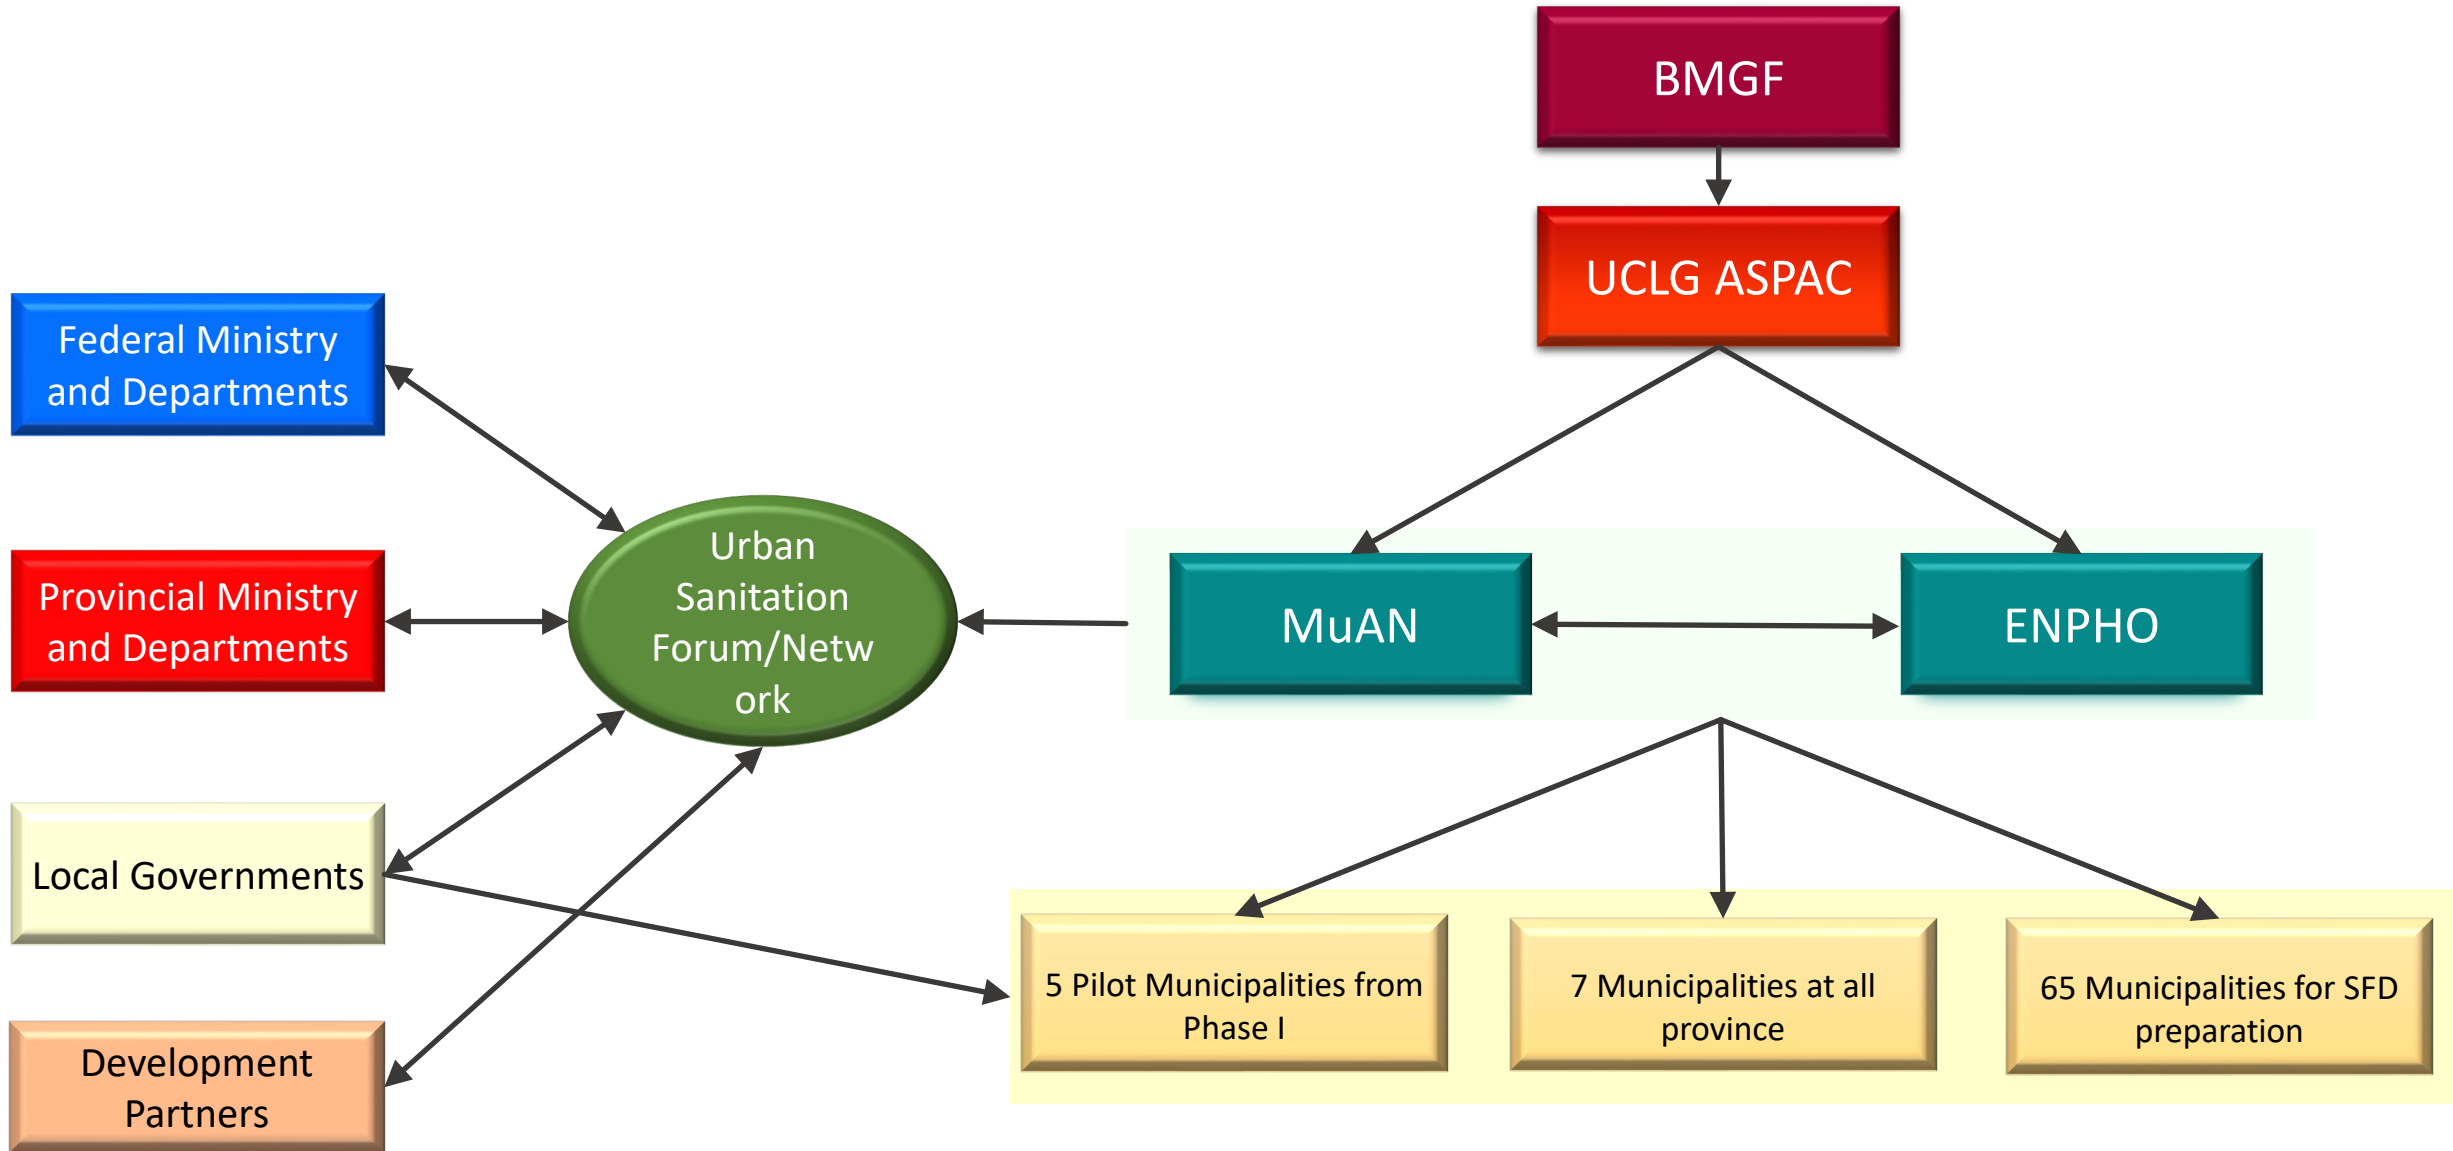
BMGF

UCLG ASPAC

Federal Ministry and Departments

Provincial Ministry and Departments

Local Governments

Development Partners

Urban Sanitation Forum/Network

MuAN

ENPHO

5 Pilot Municipalities from Phase I

7 Municipalities at all province

65 Municipalities for SFD preparation